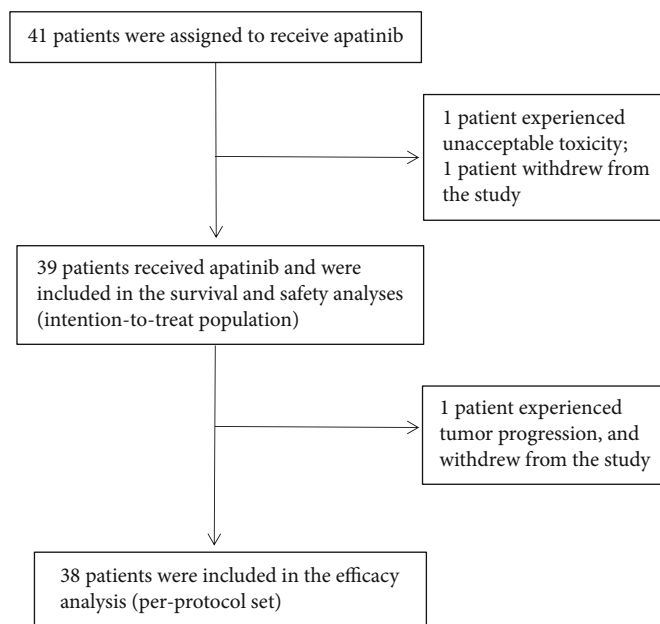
41 patients were assigned to receive apatinib

1 patient experienced unacceptable toxicity;
1 patient withdrew from the study

39 patients received apatinib and were included in the survival and safety analyses (intention-to-treat population)

1 patient experienced tumor progression, and withdrew from the study

38 patients were included in the efficacy analysis (per-protocol set)